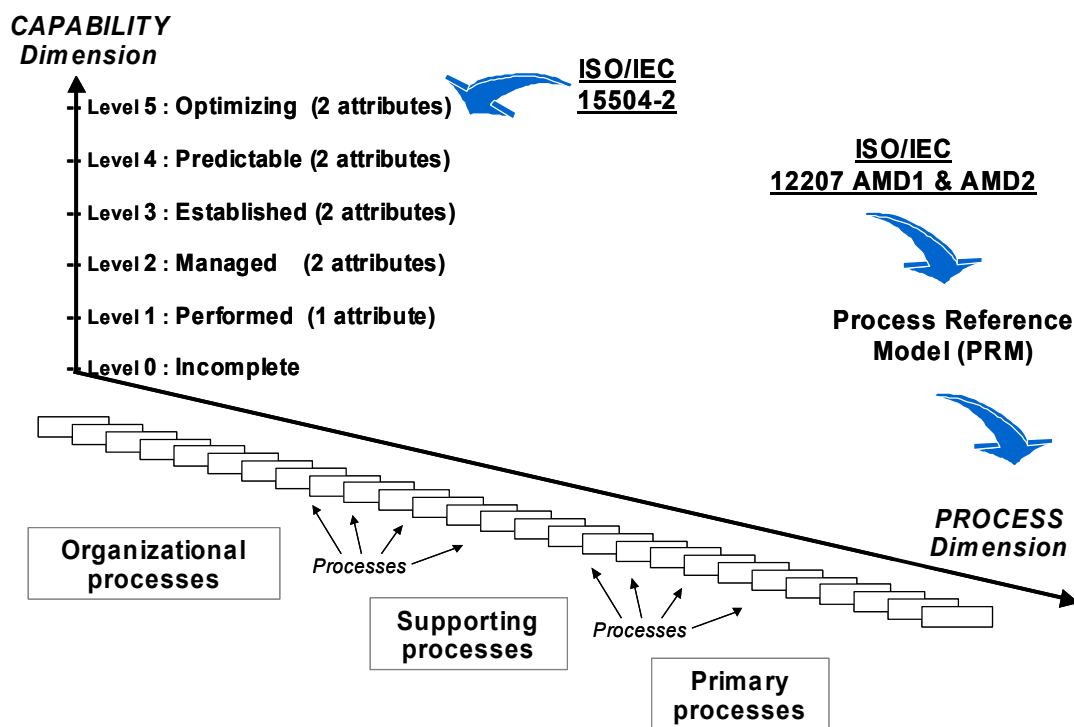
CAPABILITY
Dimension

ISO/IEC
15504-2

Level 5 : Optimizing (2 attributes)
Level 4 : Predictable (2 attributes)
Level 3 : Established (2 attributes)
Level 2 : Managed (2 attributes)
Level 1 : Performed (1 attribute)
Level 0 : Incomplete

ISO/IEC
12207 AMD1 & AMD2

Process Reference Model (PRM)

PROCESS
Dimension

Organizational processes

Processes

Supporting processes

Processes

Primary processes